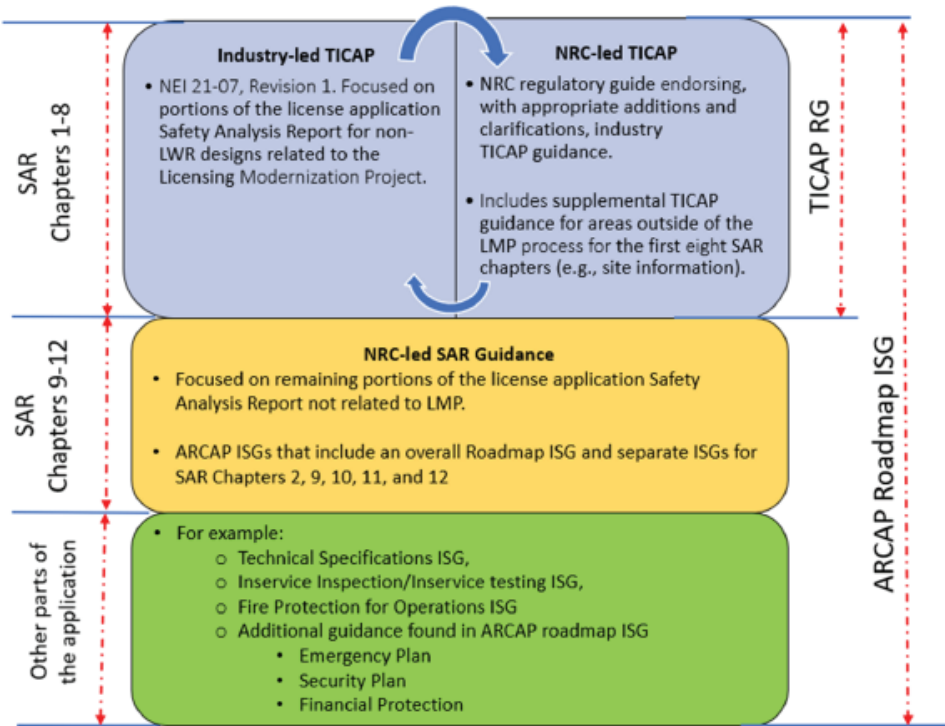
SAR
Chapters 1-8

Industry-led TICAP

• NEI 21-07, Revision 1. Focused on portions of the license application Safety Analysis Report for non-LWR designs related to the Licensing Modernization Project.

NRC-led TICAP

• NRC regulatory guide endorsing, with appropriate additions and clarifications, industry TICAP guidance.

• Includes supplemental TICAP guidance for areas outside of the LMP process for the first eight SAR chapters (e.g., site information).

TICAP RG

SAR
Chapters 9-12

NRC-led SAR Guidance

• Focused on remaining portions of the license application Safety Analysis Report not related to LMP.

• ARCAP ISGs that include an overall Roadmap ISG and separate ISGs for SAR Chapters 2, 9, 10, 11, and 12

Other parts of the application

• For example:
  ○ Technical Specifications ISG,
  ○ Inservice Inspection/Inservice testing ISG,
  ○ Fire Protection for Operations ISG
  ○ Additional guidance found in ARCAP roadmap ISG
    • Emergency Plan
    • Security Plan
    • Financial Protection

ARCAP Roadmap ISG